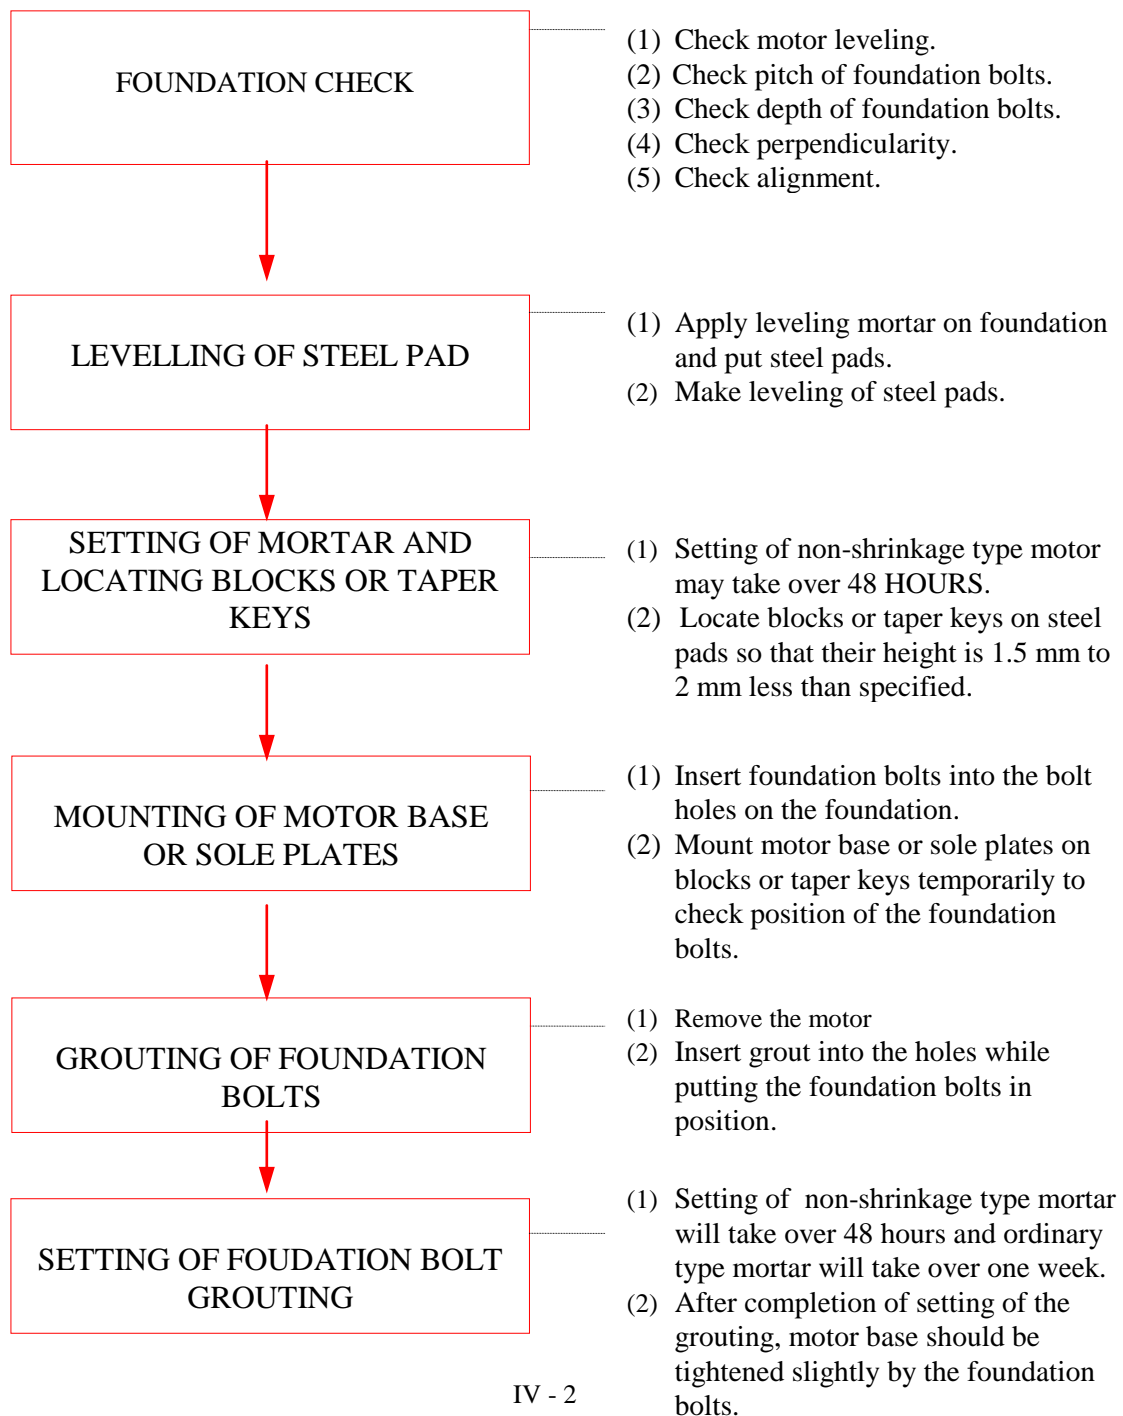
FOUNDATION CHECK

(1) Check motor leveling.
(2) Check pitch of foundation bolts.
(3) Check depth of foundation bolts.
(4) Check perpendicularity.
(5) Check alignment.

LEVELLING OF STEEL PAD

(1) Apply leveling mortar on foundation and put steel pads.
(2) Make leveling of steel pads.

SETTING OF MORTAR AND LOCATING BLOCKS OR TAPER KEYS

(1) Setting of non-shrinkage type motor may take over 48 HOURS.
(2) Locate blocks or taper keys on steel pads so that their height is 1.5 mm to 2 mm less than specified.

MOUNTING OF MOTOR BASE OR SOLE PLATES

(1) Insert foundation bolts into the bolt holes on the foundation.
(2) Mount motor base or sole plates on blocks or taper keys temporarily to check position of the foundation bolts.

GROUTING OF FOUNDATION BOLTS

(1) Remove the motor
(2) Insert grout into the holes while putting the foundation bolts in position.

SETTING OF FOUDATION BOLT GROUTING

(1) Setting of non-shrinkage type mortar will take over 48 hours and ordinary type mortar will take over one week.
(2) After completion of setting of the grouting, motor base should be tightened slightly by the foundation bolts.

IV - 2